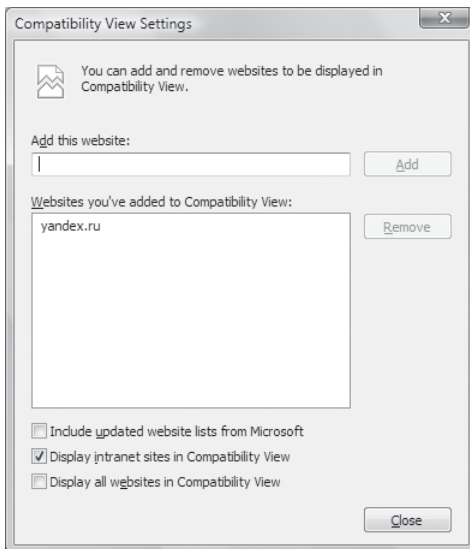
Compatibility View Settings

You can add and remove websites to be displayed in Compatibility View.

Add this website:

Add

Websites you've added to Compatibility View:

yandex.ru

Remove

Include updated website lists from Microsoft

Display intranet sites in Compatibility View

Display all websites in Compatibility View

Close